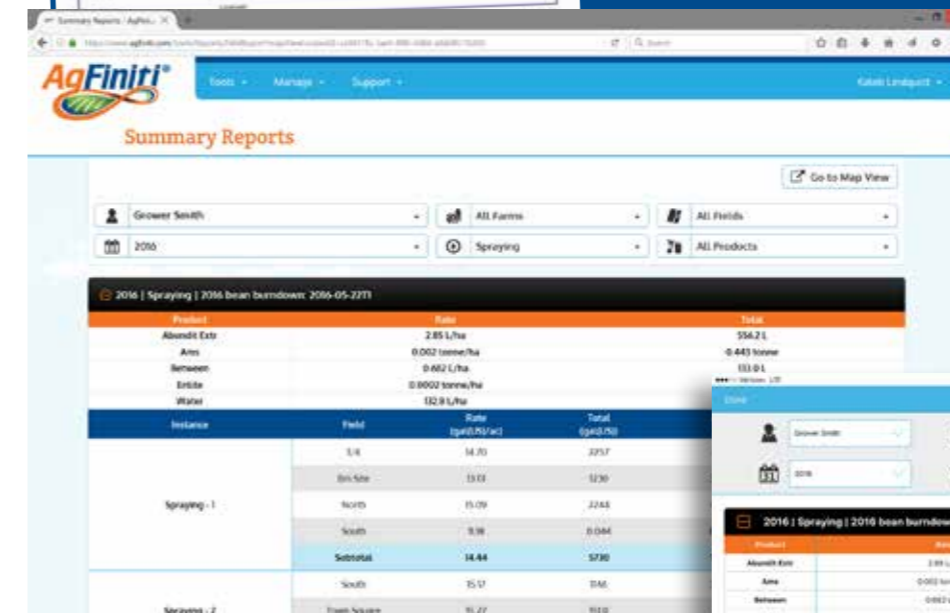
Summary Reports | AgFini... ×

AgFiniti®

Tools ▾ Manage ▾ Support ▾

Kaleb Lindquist ▾

Summary Reports

Go to Map View

Grower Smith

All Farms

All Fields

2016

Spraying

All Products

2016 | Spraying | 2016 bean burndown: 2016-05-22T1

| Product | Rate | Total |
|---|---|---|
| Abundit Extr | 2.85 L/ha | 556.2 L |
| Ams | 0.002 tonne/ha | 0.443 tonne |
| Between | 0.682 L/ha | 133.0 L |
| Entite | 0.0002 tonne/ha | |
| Water | 132.9 L/ha | |

| Instance | Field | Rate (gal(US)/ac) | Total (gal(US)) |
|---|---|---|---|
| Spraying - 1 | 1/4 | 14.70 | 2257 |
| | Bin Site | 13.13 | 1230 |
| | North | 15.09 | 2244 |
| | South | 11.18 | 0.044 |
| | Subtotal | 14.44 | 5730 |
| Spraying - 2 | South | 15.17 | 1146 |
| | Town Square | 15.27 | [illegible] |

Verizon LTE

Done

Grower Smith

2016

2016 | Spraying | 2016 bean burndow

| Product | Rate |
|---|---|
| Abundit Extr | 2.85 L |
| Ams | 0.002 to |
| Between | 0.682 |